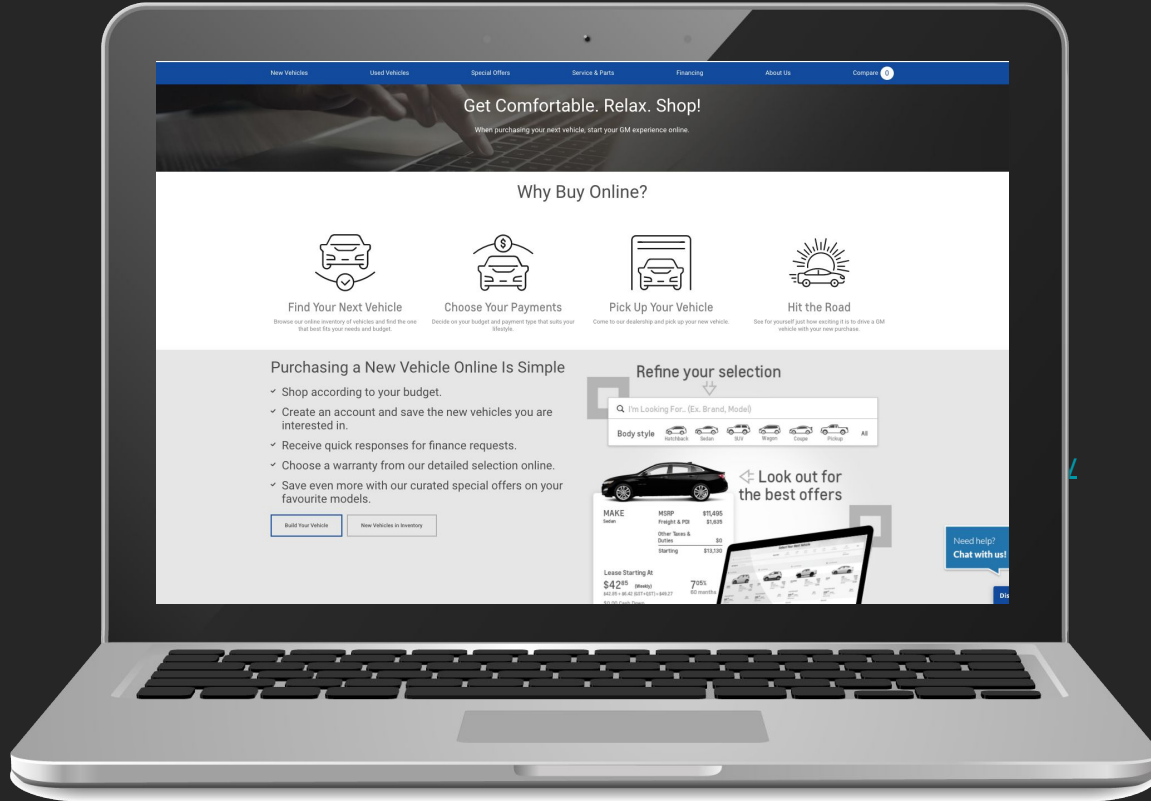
New Vehicles Used Vehicles Special Offers Service & Parts Financing About Us Compare 0

Get Comfortable. Relax. Shop!

When purchasing your next vehicle, start your GM experience online.

Why Buy Online?

Find Your Next Vehicle
Browse our online inventory of vehicles and find the one that best fits your needs and budget.

Choose Your Payments
Decide on your budget and payment type that suits your lifestyle.

Pick Up Your Vehicle
Come to our dealership and pick up your new vehicle.

Hit the Road
See for yourself just how exciting it is to drive a GM vehicle with your new purchase.

Purchasing a New Vehicle Online Is Simple

Shop according to your budget.
Create an account and save the new vehicles you are interested in.
Receive quick responses for finance requests.
Choose a warranty from our detailed selection online.
Save even more with our curated special offers on your favourite models.

Build Your Vehicle New Vehicles in Inventory

Refine your selection

I'm Looking For... (Ex. Brand, Model)

Body style Hatchback Sedan SUV Wagon Coupe Pickup All

Look out for the best offers

MAKE
Sedan

| MSRP | $11,495 |
|---|---|
| Freight & PDI | $1,635 |
| Other Taxes & Duties | $0 |
| Starting | $13,130 |

Lease Starting At
$42$^{85}$ (Weekly)
$42.85 + $6.42 (GST+QST) = $49.27
$0.00 Cash Down
7$^{05\%}$
60 months

Need help?
Chat with us!

Dis